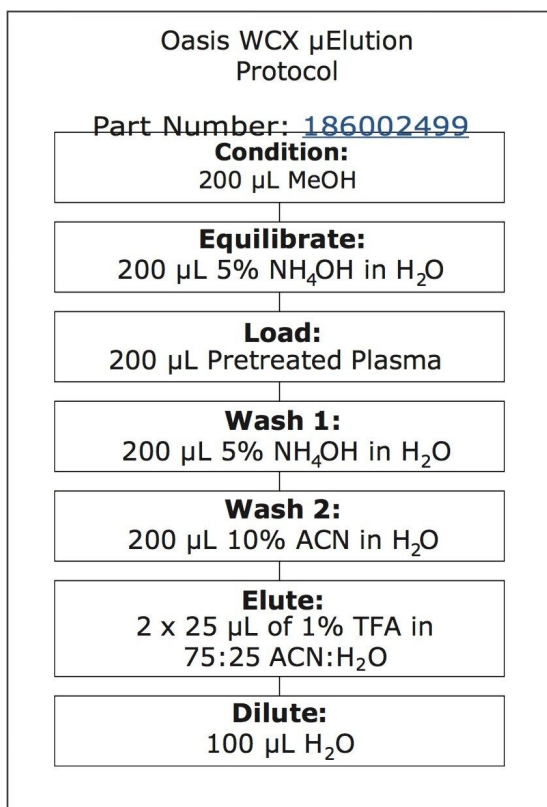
Oasis WCX µElution Protocol

Part Number: 186002499

**Condition:**
200 µL MeOH

**Equilibrate:**
200 µL 5% $NH_4OH$ in $H_2O$

**Load:**
200 µL Pretreated Plasma

**Wash 1:**
200 µL 5% $NH_4OH$ in $H_2O$

**Wash 2:**
200 µL 10% ACN in $H_2O$

**Elute:**
2 x 25 µL of 1% TFA in 75:25 ACN:$H_2O$

**Dilute:**
100 µL $H_2O$